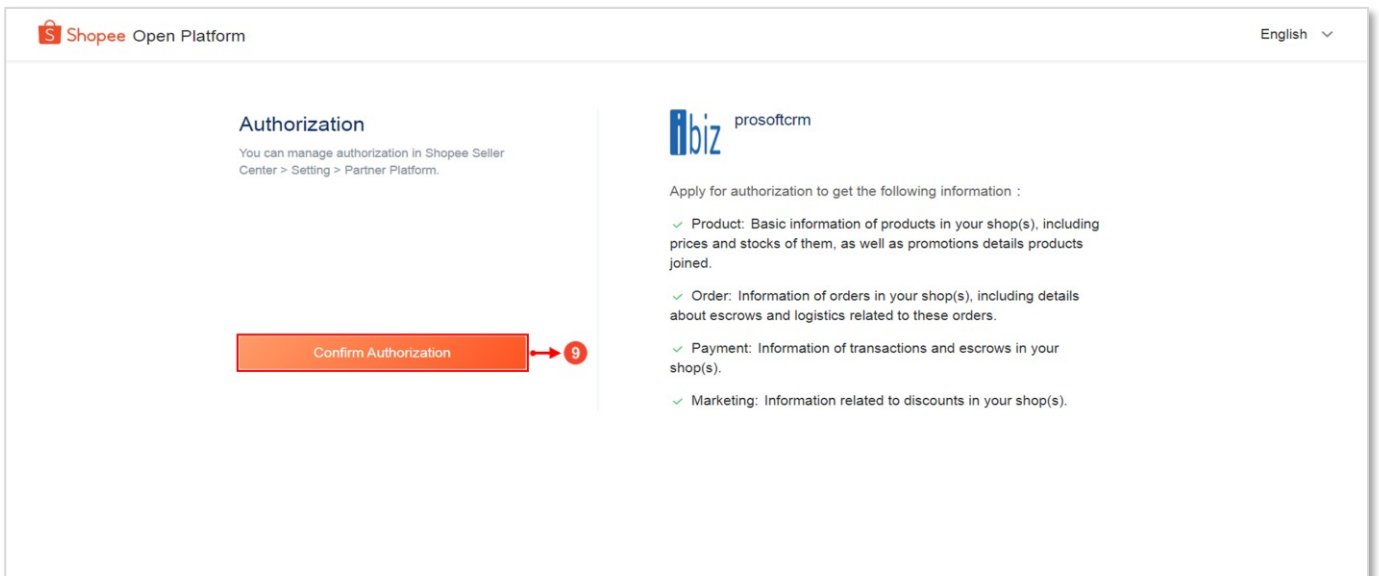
S Shopee Open Platform

English

Authorization

You can manage authorization in Shopee Seller Center > Setting > Partner Platform.

Confirm Authorization

9

ibiz prosoftcrm

Apply for authorization to get the following information :

✓ Product: Basic information of products in your shop(s), including prices and stocks of them, as well as promotions details products joined.

✓ Order: Information of orders in your shop(s), including details about escrows and logistics related to these orders.

✓ Payment: Information of transactions and escrows in your shop(s).

✓ Marketing: Information related to discounts in your shop(s).